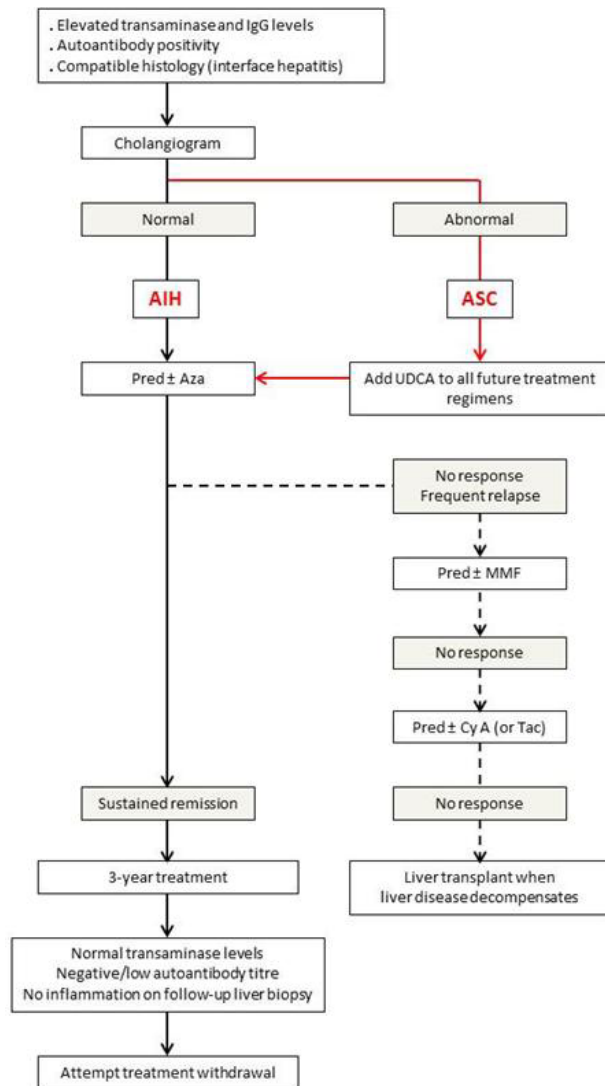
. Elevated transaminase and IgG levels
. Autoantibody positivity
. Compatible histology (interface hepatitis)

Cholangiogram

Normal

Abnormal

AIH

ASC

Pred ± Aza

Add UDCA to all future treatment regimens

No response
Frequent relapse

Pred ± MMF

No response

Pred ± Cy A (or Tac)

Sustained remission

No response

3-year treatment

Liver transplant when liver disease decompensates

Normal transaminase levels
Negative/low autoantibody titre
No inflammation on follow-up liver biopsy

Attempt treatment withdrawal